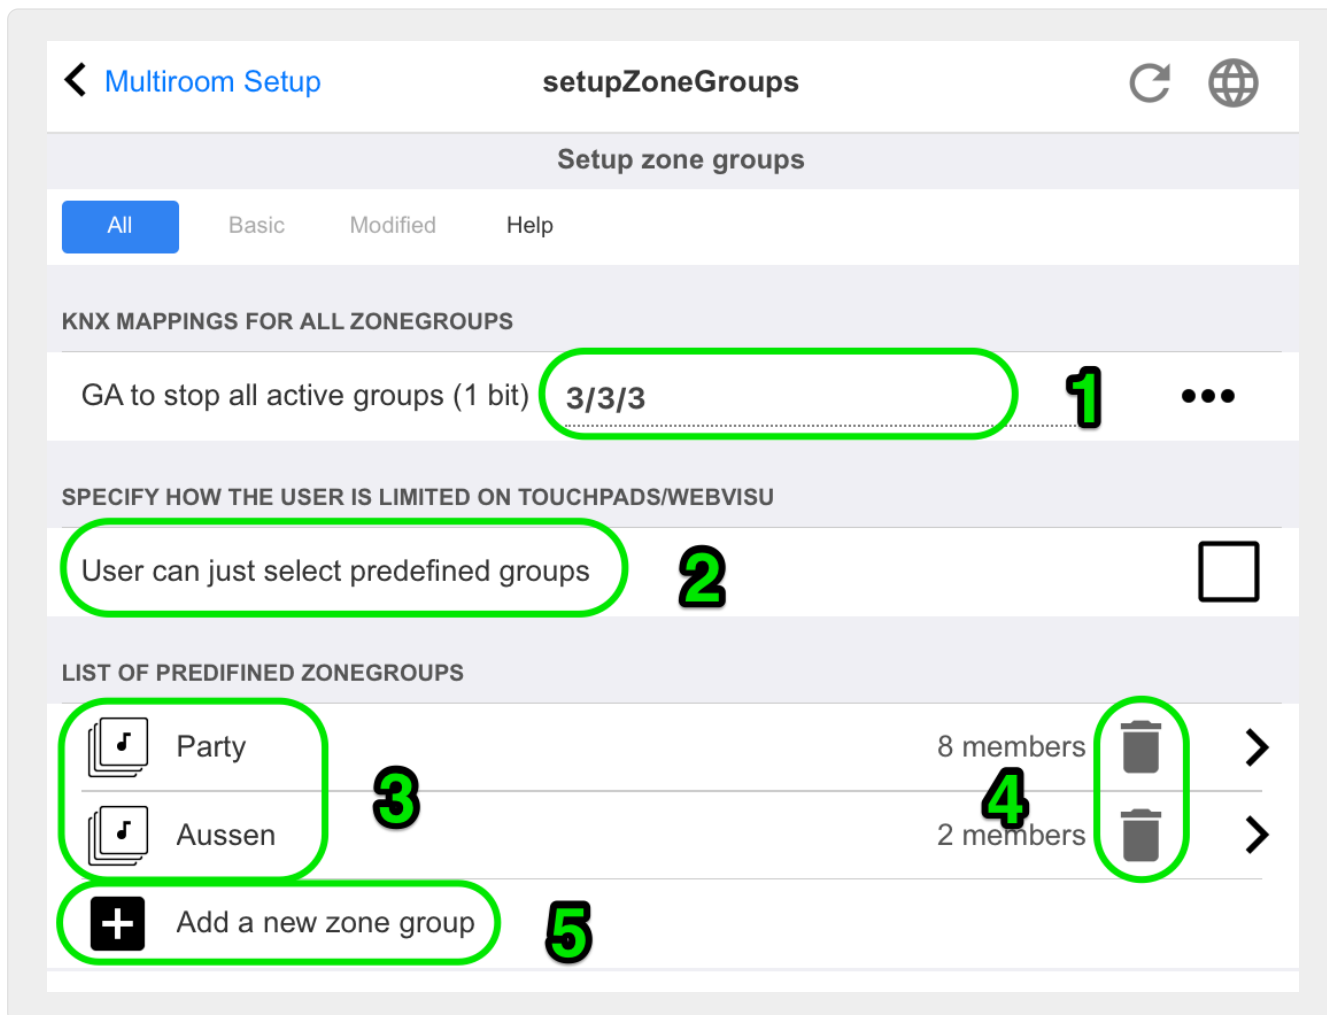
Multiroom Setup

setupZoneGroups

Setup zone groups

All Basic Modified Help

KNX MAPPINGS FOR ALL ZONEGROUPS

GA to stop all active groups (1 bit) 3/3/3 1 •••

SPECIFY HOW THE USER IS LIMITED ON TOUCHPADS/WEBVISU

User can just select predefined groups 2

LIST OF PREDIFINED ZONEGROUPS

Party 8 members

3 4

Aussen 2 members

Add a new zone group 5